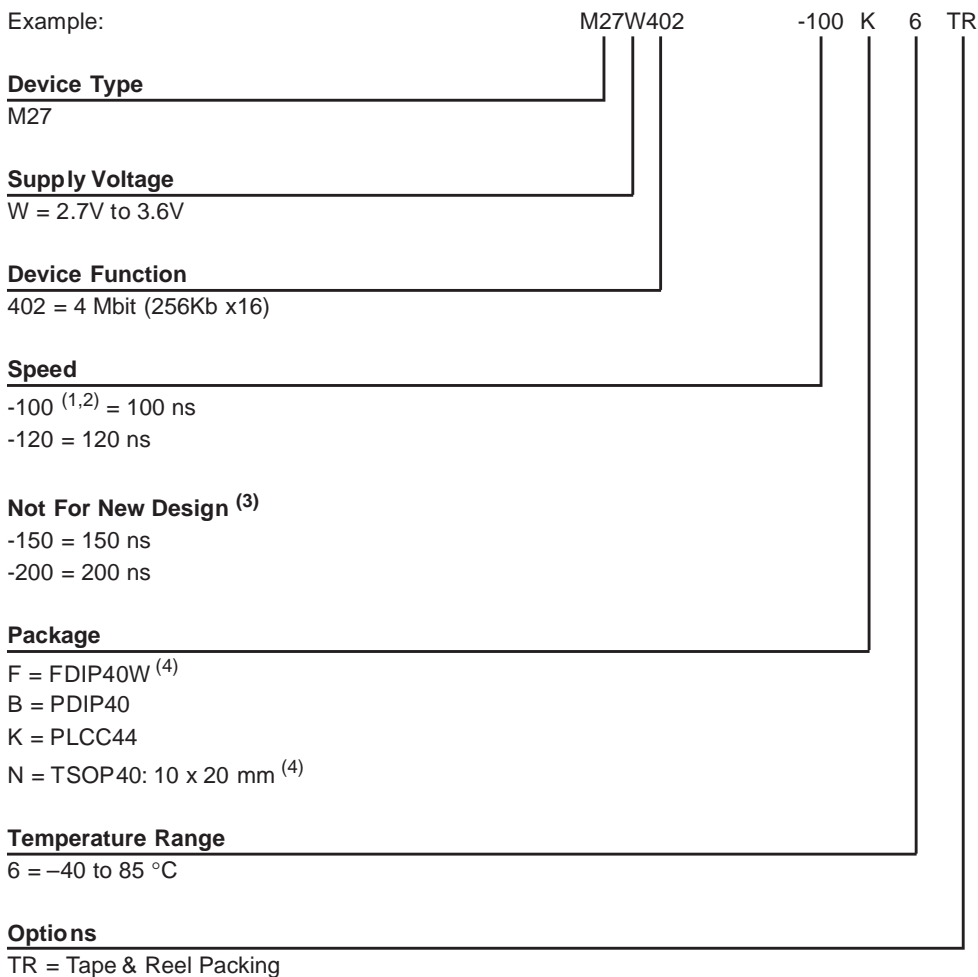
Example: M27W402 -100 K 6 TR

**Device Type**
M27

**Supply Voltage**
W = 2.7V to 3.6V

**Device Function**
402 = 4 Mbit (256Kb x16)

**Speed**
-100 $^{(1,2)}$ = 100 ns
-120 = 120 ns

**Not For New Design $^{(3)}$**
-150 = 150 ns
-200 = 200 ns

**Package**
F = FDIP40W $^{(4)}$
B = PDIP40
K = PLCC44
N = TSOP40: 10 x 20 mm $^{(4)}$

**Temperature Range**
6 = –40 to 85 °C

**Options**
TR = Tape & Reel Packing